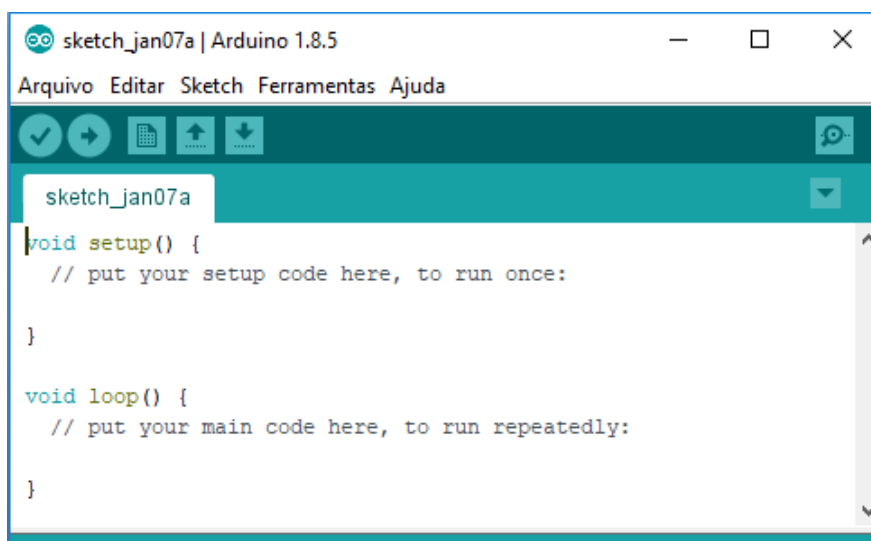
sketch_jan07a | Arduino 1.8.5

Arquivo Editar Sketch Ferramentas Ajuda

sketch_jan07a

void setup() {
  // put your setup code here, to run once:

}

void loop() {
  // put your main code here, to run repeatedly:

}